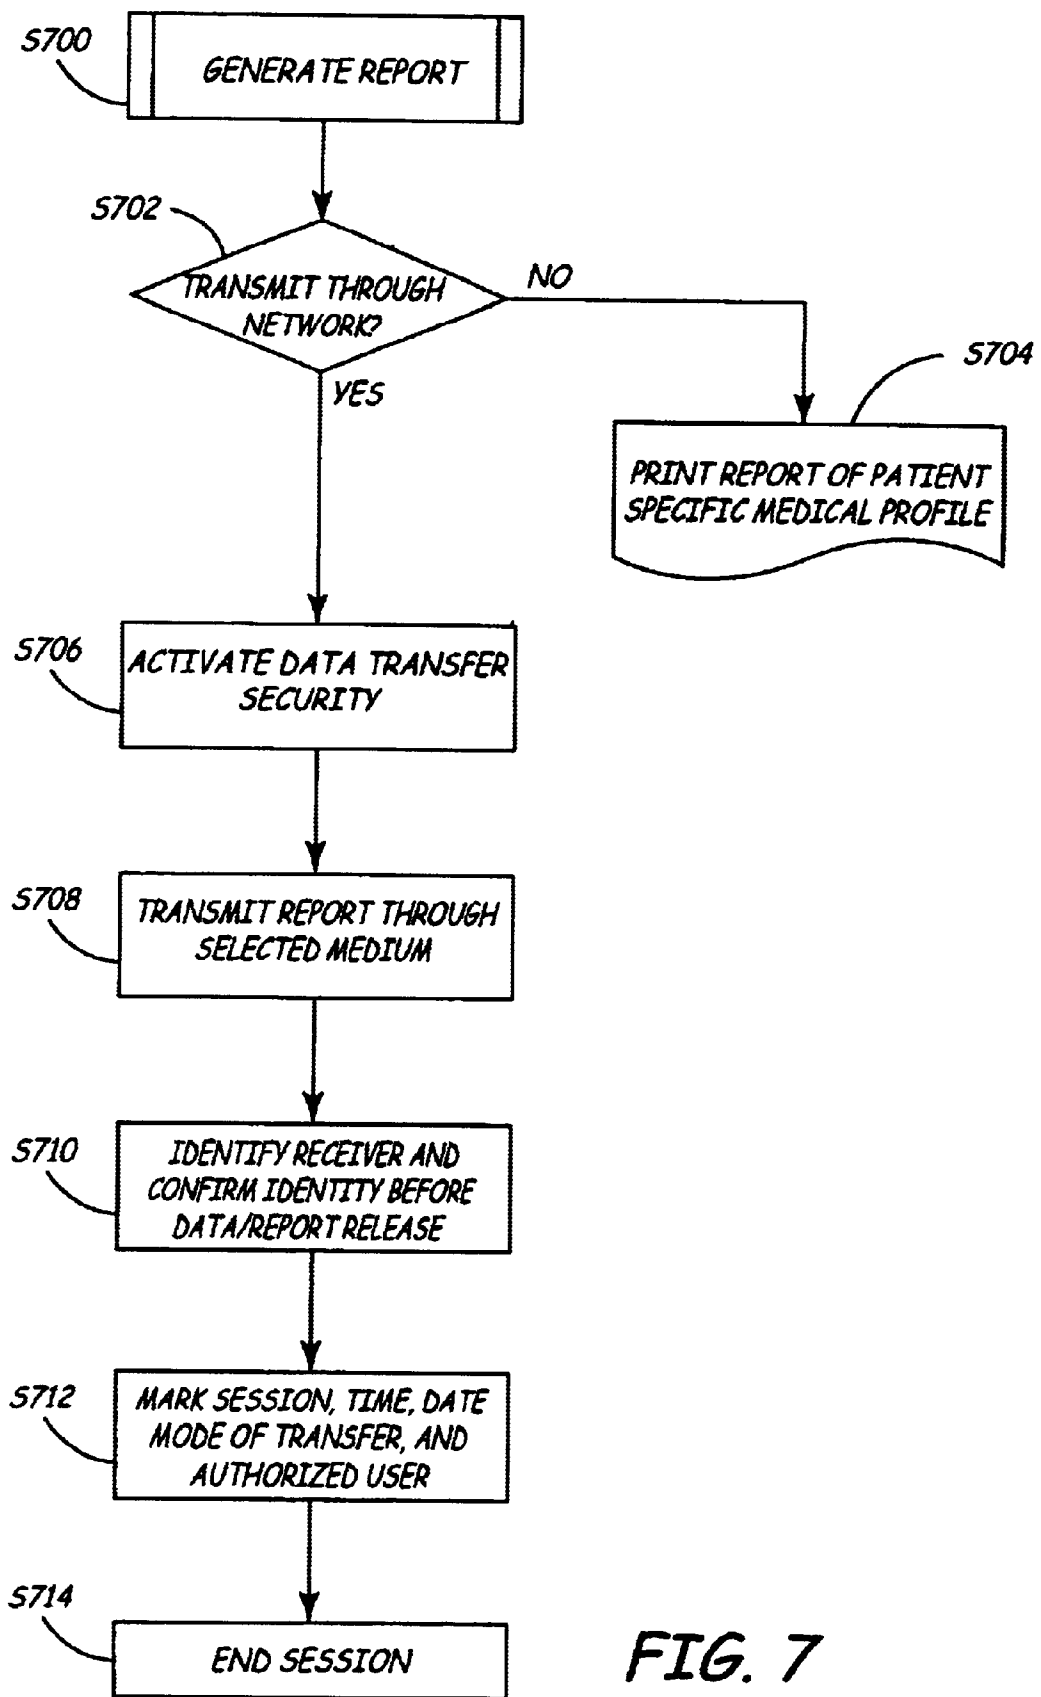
S700
GENERATE REPORT

S702
TRANSMIT THROUGH NETWORK?
NO
YES

S704
PRINT REPORT OF PATIENT SPECIFIC MEDICAL PROFILE

S706
ACTIVATE DATA TRANSFER SECURITY

S708
TRANSMIT REPORT THROUGH SELECTED MEDIUM

S710
IDENTIFY RECEIVER AND CONFIRM IDENTITY BEFORE DATA/REPORT RELEASE

S712
MARK SESSION, TIME, DATE MODE OF TRANSFER, AND AUTHORIZED USER

S714
END SESSION

FIG. 7